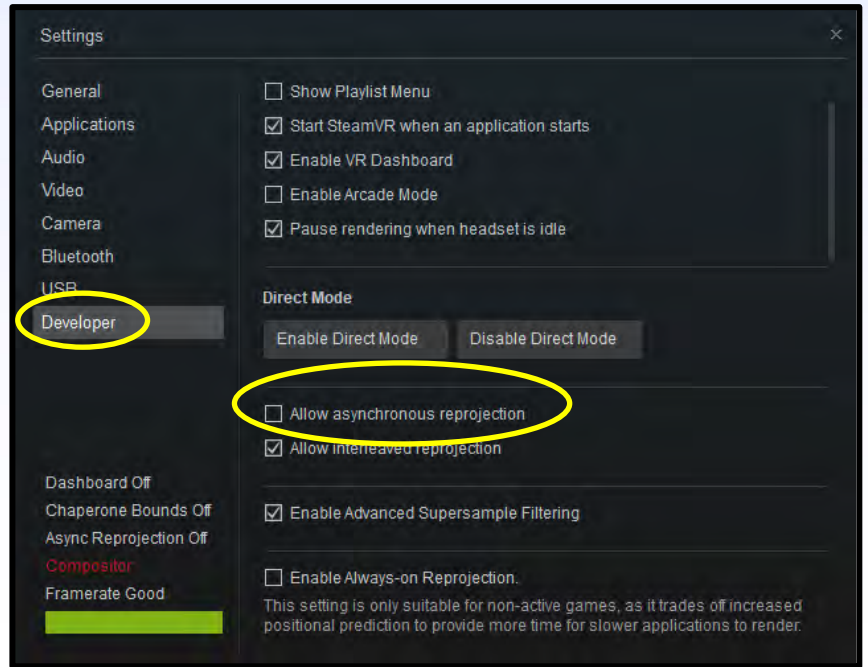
Settings

×

General
Applications
Audio
Video
Camera
Bluetooth
USB
Developer

Show Playlist Menu
Start SteamVR when an application starts
Enable VR Dashboard
Enable Arcade Mode
Pause rendering when headset is idle

Direct Mode

Enable Direct Mode
Disable Direct Mode

Allow asynchronous reprojection
Allow interleaved reprojection

Enable Advanced Supersample Filtering

Enable Always-on Reprojection.
This setting is only suitable for non-active games, as it trades off increased positional prediction to provide more time for slower applications to render.

Dashboard Off
Chaperone Bounds Off
Async Reprojection Off
Compositor
Framerate Good